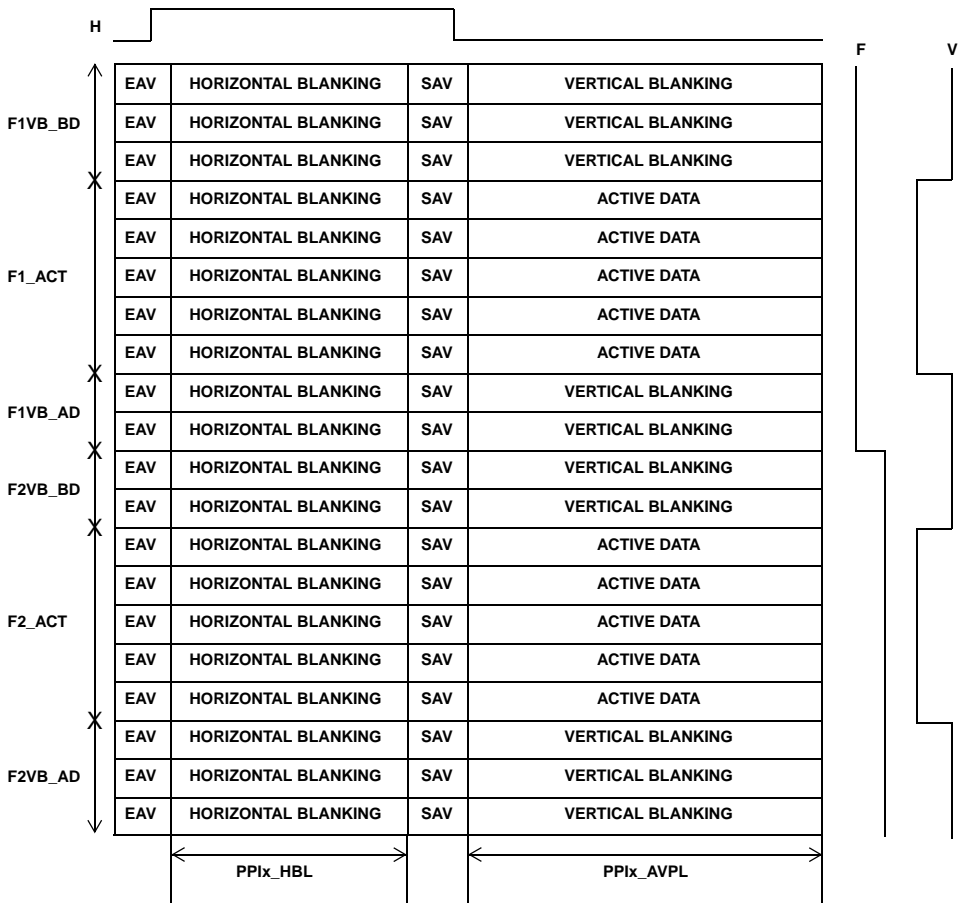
H

F V

F1VB_BD

F1_ACT

F1VB_AD

F2VB_BD

F2_ACT

F2VB_AD

| EAV | HORIZONTAL BLANKING | SAV | VERTICAL BLANKING |
|---|---|---|---|
| EAV | HORIZONTAL BLANKING | SAV | VERTICAL BLANKING |
| EAV | HORIZONTAL BLANKING | SAV | VERTICAL BLANKING |
| EAV | HORIZONTAL BLANKING | SAV | ACTIVE DATA |
| EAV | HORIZONTAL BLANKING | SAV | ACTIVE DATA |
| EAV | HORIZONTAL BLANKING | SAV | ACTIVE DATA |
| EAV | HORIZONTAL BLANKING | SAV | ACTIVE DATA |
| EAV | HORIZONTAL BLANKING | SAV | ACTIVE DATA |
| EAV | HORIZONTAL BLANKING | SAV | VERTICAL BLANKING |
| EAV | HORIZONTAL BLANKING | SAV | VERTICAL BLANKING |
| EAV | HORIZONTAL BLANKING | SAV | VERTICAL BLANKING |
| EAV | HORIZONTAL BLANKING | SAV | VERTICAL BLANKING |
| EAV | HORIZONTAL BLANKING | SAV | ACTIVE DATA |
| EAV | HORIZONTAL BLANKING | SAV | ACTIVE DATA |
| EAV | HORIZONTAL BLANKING | SAV | ACTIVE DATA |
| EAV | HORIZONTAL BLANKING | SAV | ACTIVE DATA |
| EAV | HORIZONTAL BLANKING | SAV | ACTIVE DATA |
| EAV | HORIZONTAL BLANKING | SAV | VERTICAL BLANKING |
| EAV | HORIZONTAL BLANKING | SAV | VERTICAL BLANKING |
| EAV | HORIZONTAL BLANKING | SAV | VERTICAL BLANKING |

PPIx_HBL

PPIx_AVPL